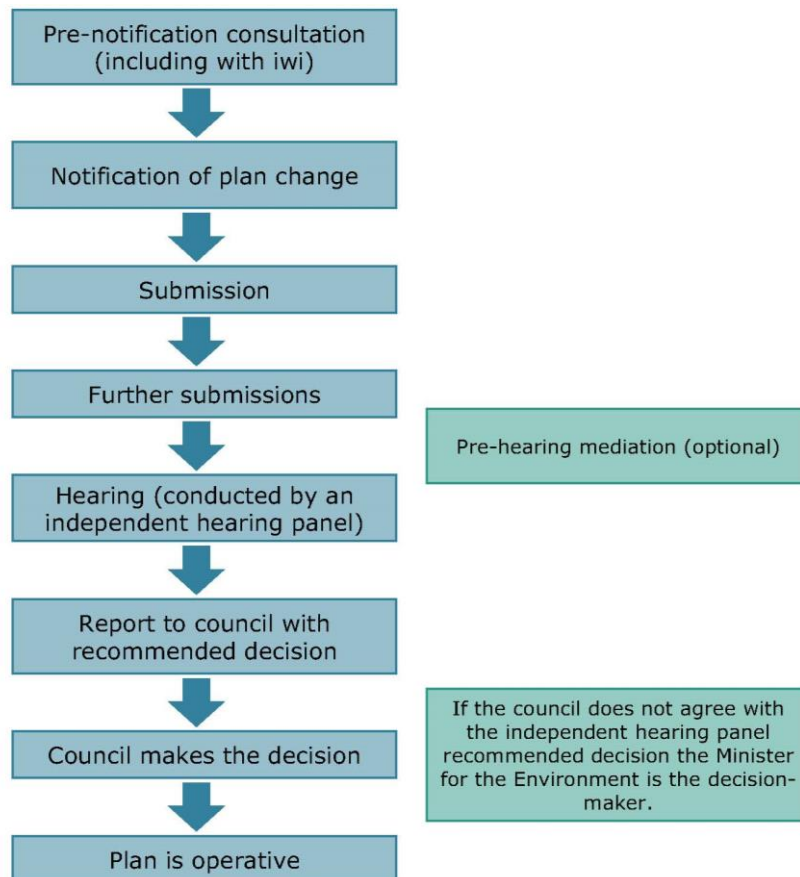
Pre-notification consultation (including with iwi)

Notification of plan change

Submission

Further submissions

Pre-hearing mediation (optional)

Hearing (conducted by an independent hearing panel)

Report to council with recommended decision

Council makes the decision

If the council does not agree with the independent hearing panel recommended decision the Minister for the Environment is the decision-maker.

Plan is operative